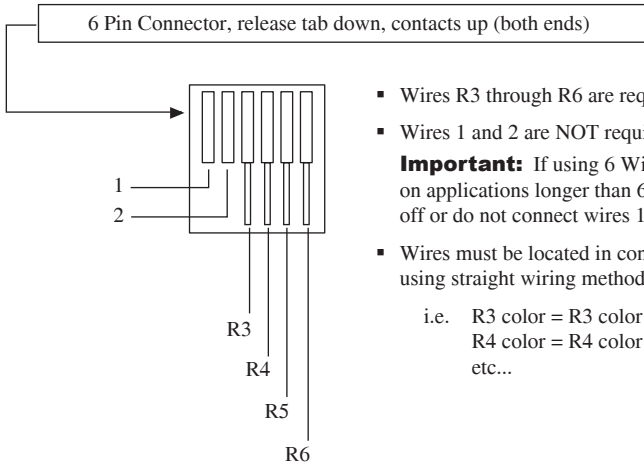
6 Pin Connector, release tab down, contacts up (both ends)

1

2

R3

R4

R5

R6

▪ Wires R3 through R6 are req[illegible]

▪ Wires 1 and 2 are NOT requ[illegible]

**Important:** If using 6 Wi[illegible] on applications longer than 6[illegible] off or do not connect wires 1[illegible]

▪ Wires must be located in con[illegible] using straight wiring method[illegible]

i.e. R3 color = R3 color
R4 color = R4 color
etc...